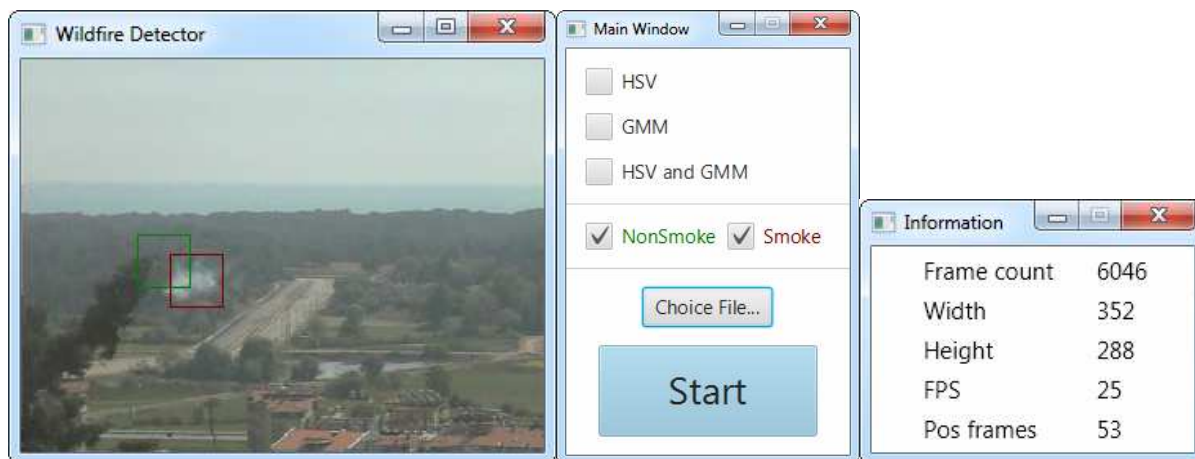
Wildfire Detector

Main Window

HSV

GMM

HSV and GMM

NonSmoke Smoke

Choice File...

Start

Information

| Frame count | 6046 |
|---|---|
| Width | 352 |
| Height | 288 |
| FPS | 25 |
| Pos frames | 53 |